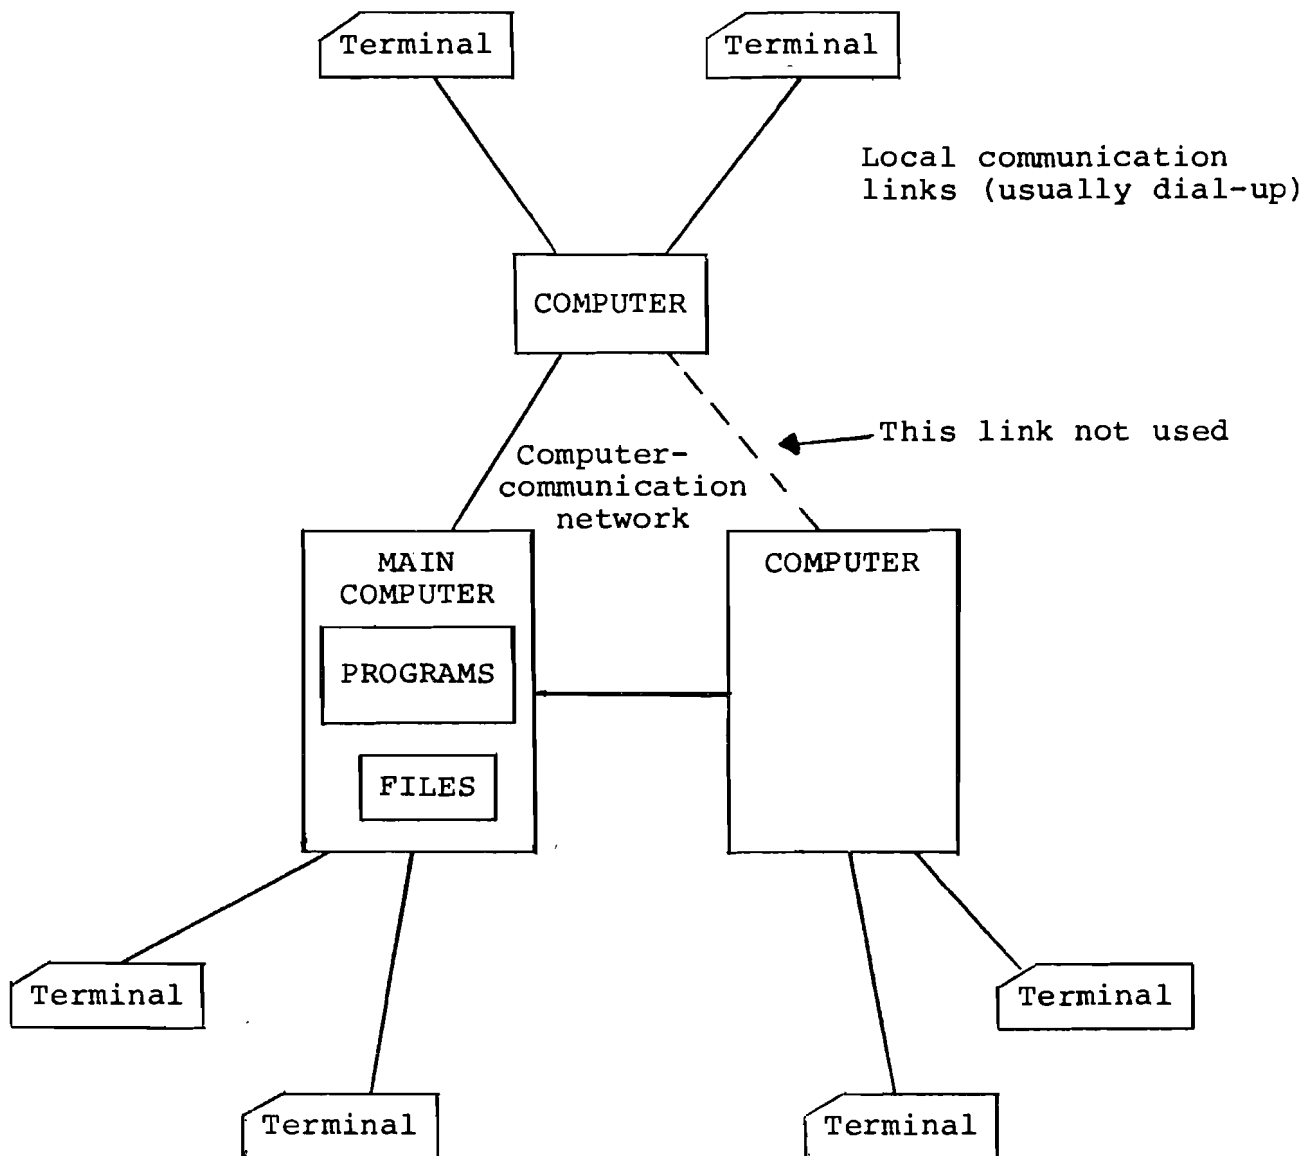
Terminal

Terminal

Local communication links (usually dial-up)

COMPUTER

This link not used

Computer-communication network

MAIN COMPUTER

PROGRAMS

FILES

COMPUTER

Terminal

Terminal

Terminal

Terminal